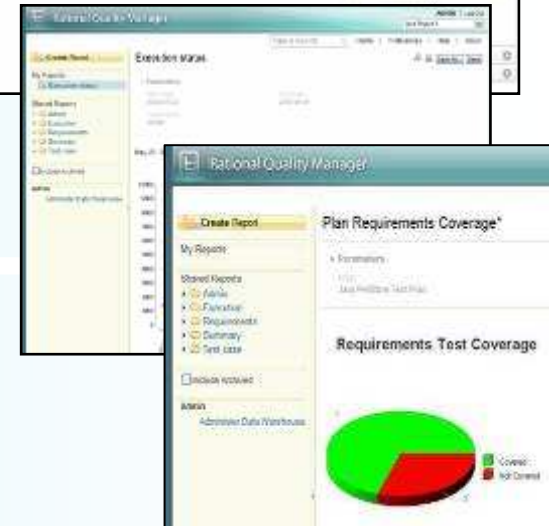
Rational Quality Manager

Create Report

My Reports

Execution status

Shared Reports

Admin

Execution

Requirements

Summary

Test case

Include Archived

Admin

Administer Data Warehouse

Execution status

Parameters

Rational Quality Manager

Create Report

My Reports

Shared Reports

Admin

Execution

Requirements

Summary

Test case

Include Archived

Admin

Administer Data Warehouse

Plan Requirements Coverage*

Parameters

Requirements Test Coverage

Covered

Not Covered